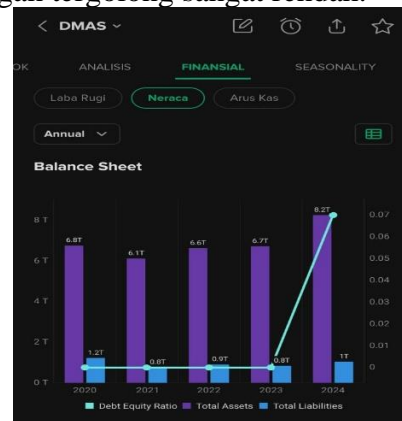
gan tergolong sangat rendah.

< DMAS ˅

OK ANALISIS FINANSIAL SEASONALITY

Laba Rugi Neraca Arus Kas

Annual ˅

Balance Sheet

8 T
6 T
4 T
2 T
0 T

0.07
0.06
0.05
0.04
0.03
0.02
0.01
0

6.8T 1.2T
6.1T 0.8T
6.6T 0.9T
6.7T 0.8T
8.2T 1T

2020 2021 2022 2023 2024

Debt Equity Ratio Total Assets Total Liabilities